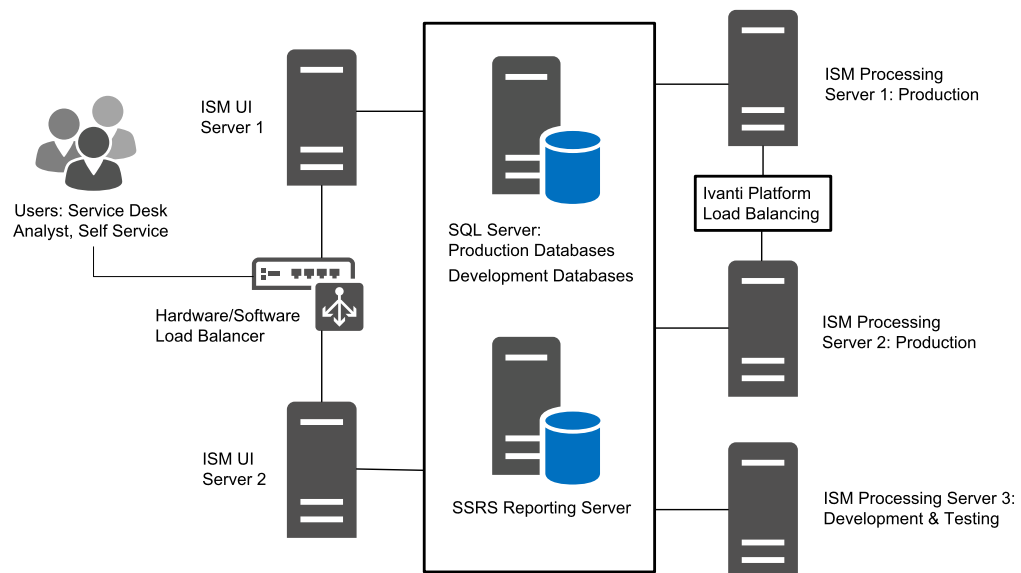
ISM UI
Server 1

SQL Server:
Production Databases
Development Databases

ISM Processing
Server 1: Production

Ivanti Platform
Load Balancing

Users: Service Desk
Analyst, Self Service

Hardware/Software
Load Balancer

ISM Processing
Server 2: Production

ISM UI
Server 2

SSRS Reporting Server

ISM Processing Server 3:
Development & Testing